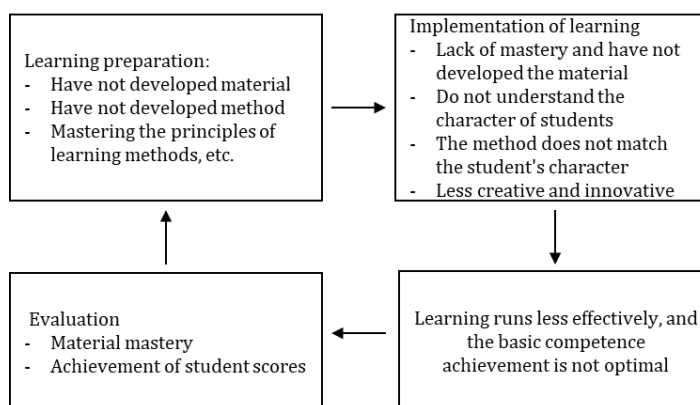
Learning preparation:
- Have not developed material
- Have not developed method
- Mastering the principles of learning methods, etc.

Implementation of learning
- Lack of mastery and have not developed the material
- Do not understand the character of students
- The method does not match the student's character
- Less creative and innovative

Learning runs less effectively, and the basic competence achievement is not optimal

Evaluation
- Material mastery
- Achievement of student scores